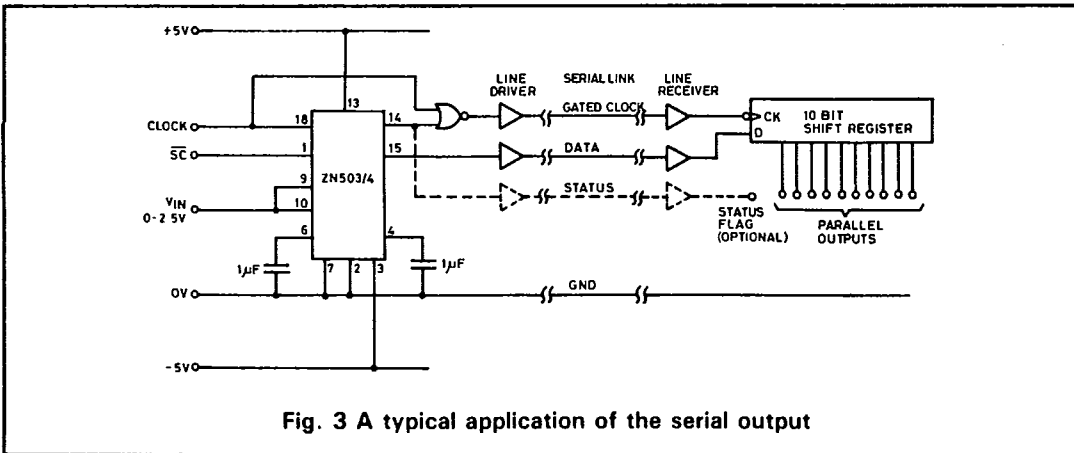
+5V

CLOCK

$\overline{SC}$

$V_{IN}$
0-2.5V

0V

-5V

18

1

9

10

6

13

14

15

4

7

2

3

ZN503/4

1μF

1μF

LINE
DRIVER

SERIAL LINK

GATED CLOCK

DATA

STATUS

GND

LINE
RECEIVER

CK

D

10 BIT
SHIFT REGISTER

STATUS
FLAG
(OPTIONAL)

PARALLEL
OUTPUTS

Fig. 3 A typical application of the serial output